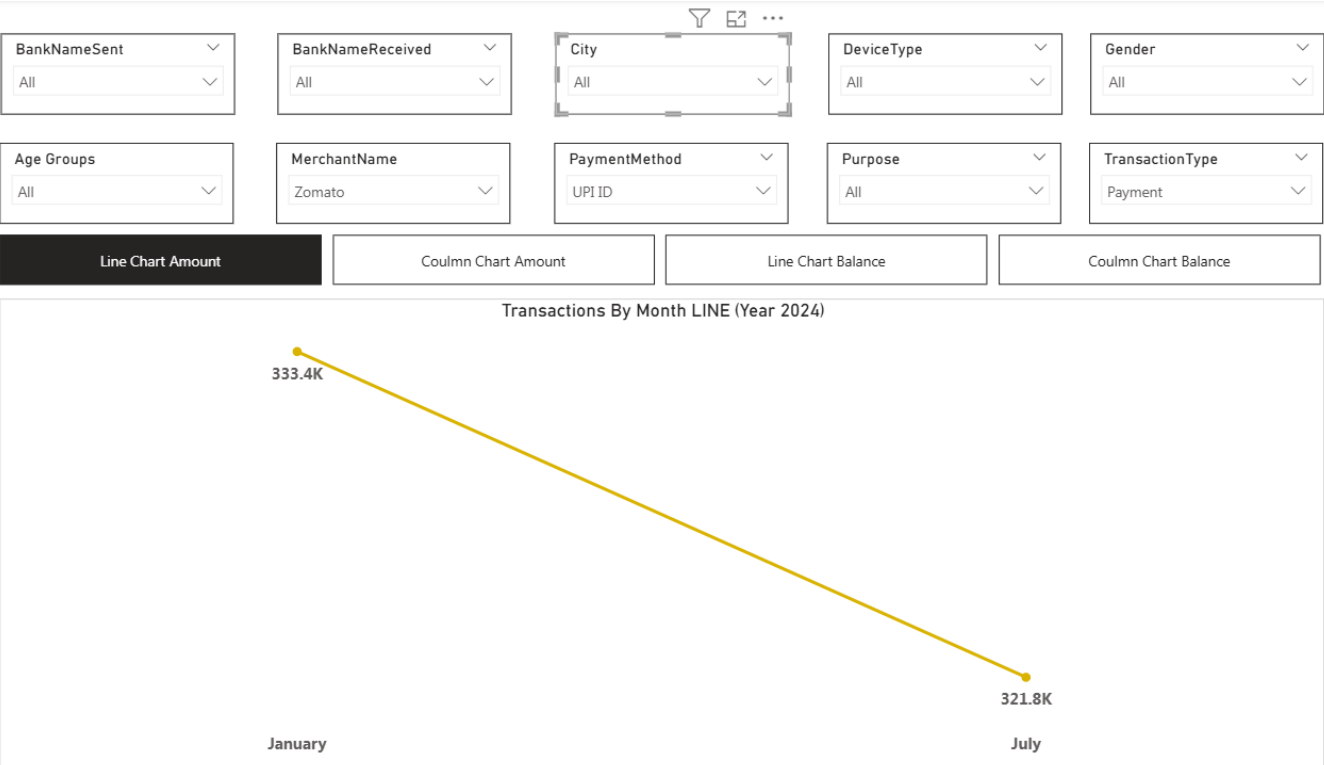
...

BankNameSent
All

BankNameReceived
All

City
All

DeviceType
All

Gender
All

Age Groups
All

MerchantName
Zomato

PaymentMethod
UPI ID

Purpose
All

TransactionType
Payment

Line Chart Amount

Coulmn Chart Amount

Line Chart Balance

Coulmn Chart Balance

Transactions By Month LINE (Year 2024)

333.4K

321.8K

January

July